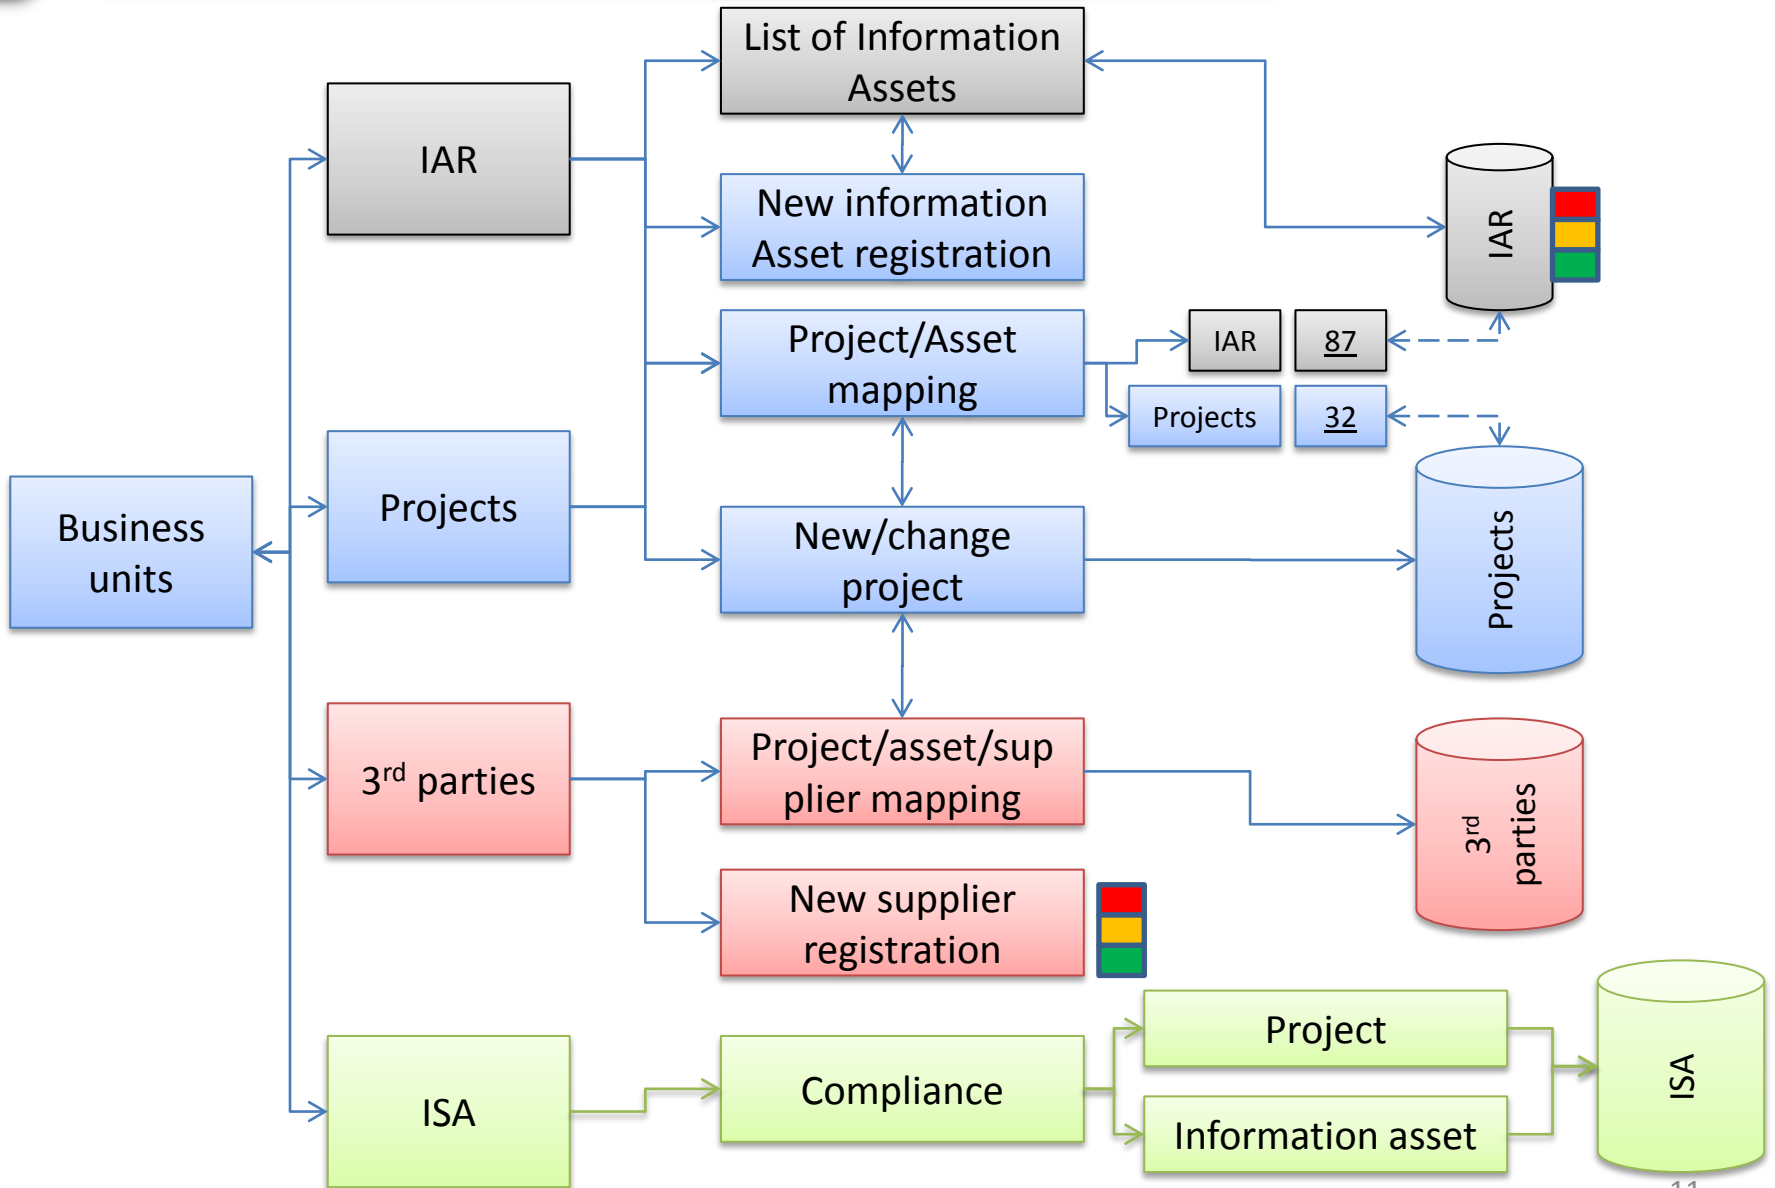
Business units

IAR

Projects

3<sup>rd</sup> parties

ISA

List of Information Assets

New information Asset registration

Project/Asset mapping

New/change project

Project/asset/supplier mapping

New supplier registration

Compliance

IAR

87

Projects

32

Project

Information asset

IAR

Projects

3<sup>rd</sup> parties

ISA

11